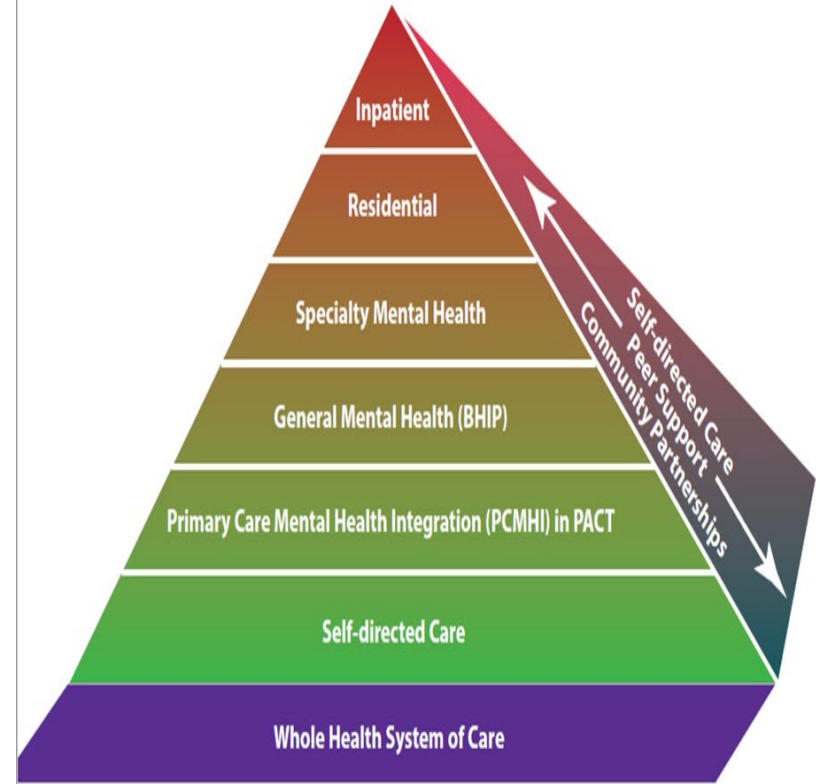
Inpatient

Residential

Specialty Mental Health

General Mental Health (BHIP)

Primary Care Mental Health Integration (PCMHI) in PACT

Self-directed Care

Whole Health System of Care

Self-directed Care
Peer Support
Community Partnerships